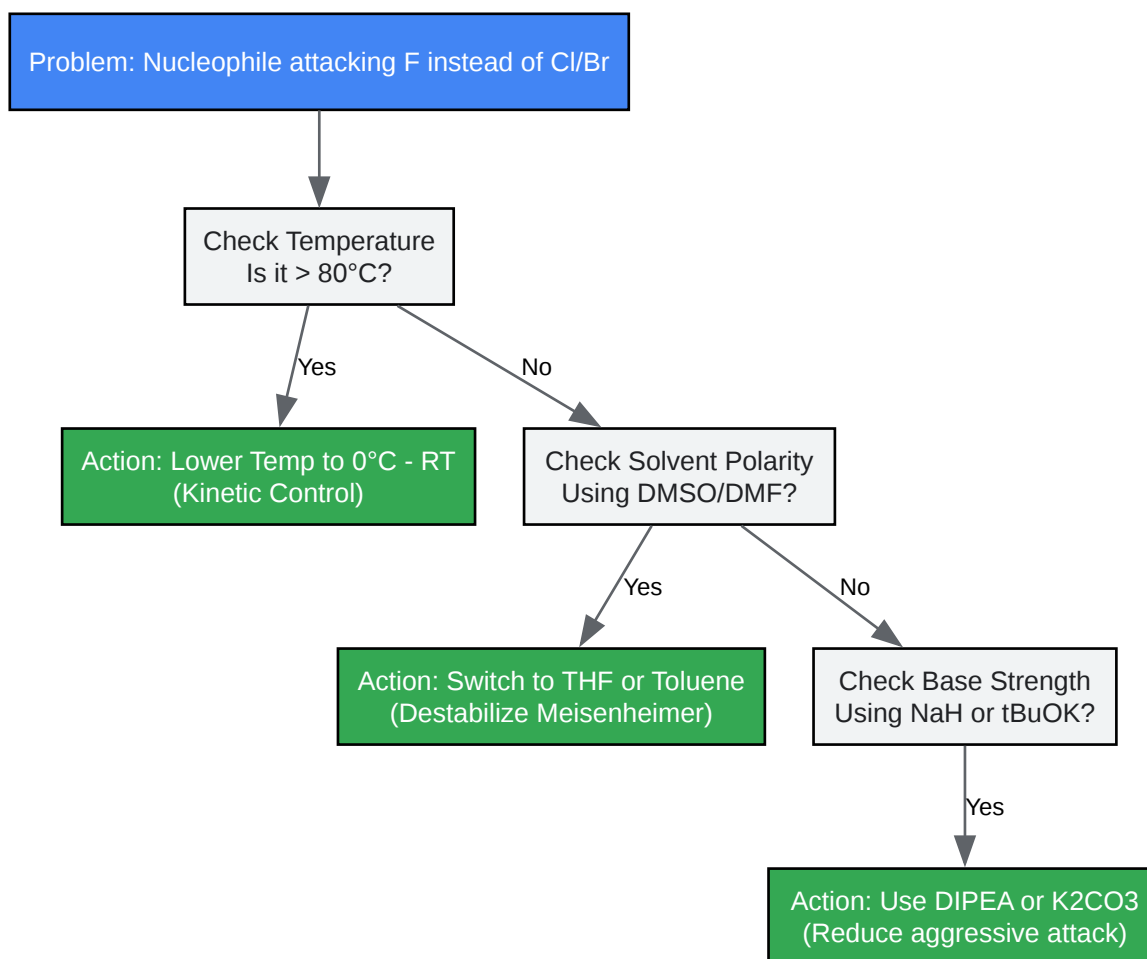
Problem: Nucleophile attacking F instead of Cl/Br

Check Temperature
Is it > 80°C?

Yes

No

Action: Lower Temp to 0°C - RT
(Kinetic Control)

Check Solvent Polarity
Using DMSO/DMF?

Yes

No

Action: Switch to THF or Toluene
(Destabilize Meisenheimer)

Check Base Strength
Using NaH or tBuOK?

Yes

Action: Use DIPEA or K2CO3
(Reduce aggressive attack)